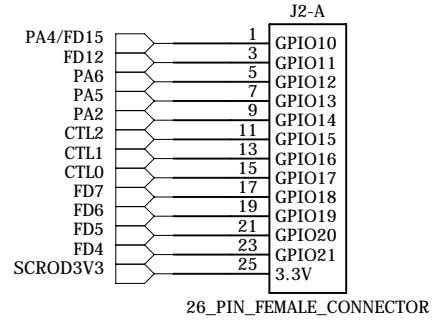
J2-A

PA4/FD15
FD12
PA6
PA5
PA2
CTL2
CTL1
CTL0
FD7
FD6
FD5
FD4
SCROD3V3

1
3
5
7
9
11
13
15
17
19
21
23
25

GPIO10
GPIO11
GPIO12
GPIO13
GPIO14
GPIO15
GPIO16
GPIO17
GPIO18
GPIO19
GPIO20
GPIO21
3.3V

26_PIN_FEMALE_CONNECTOR